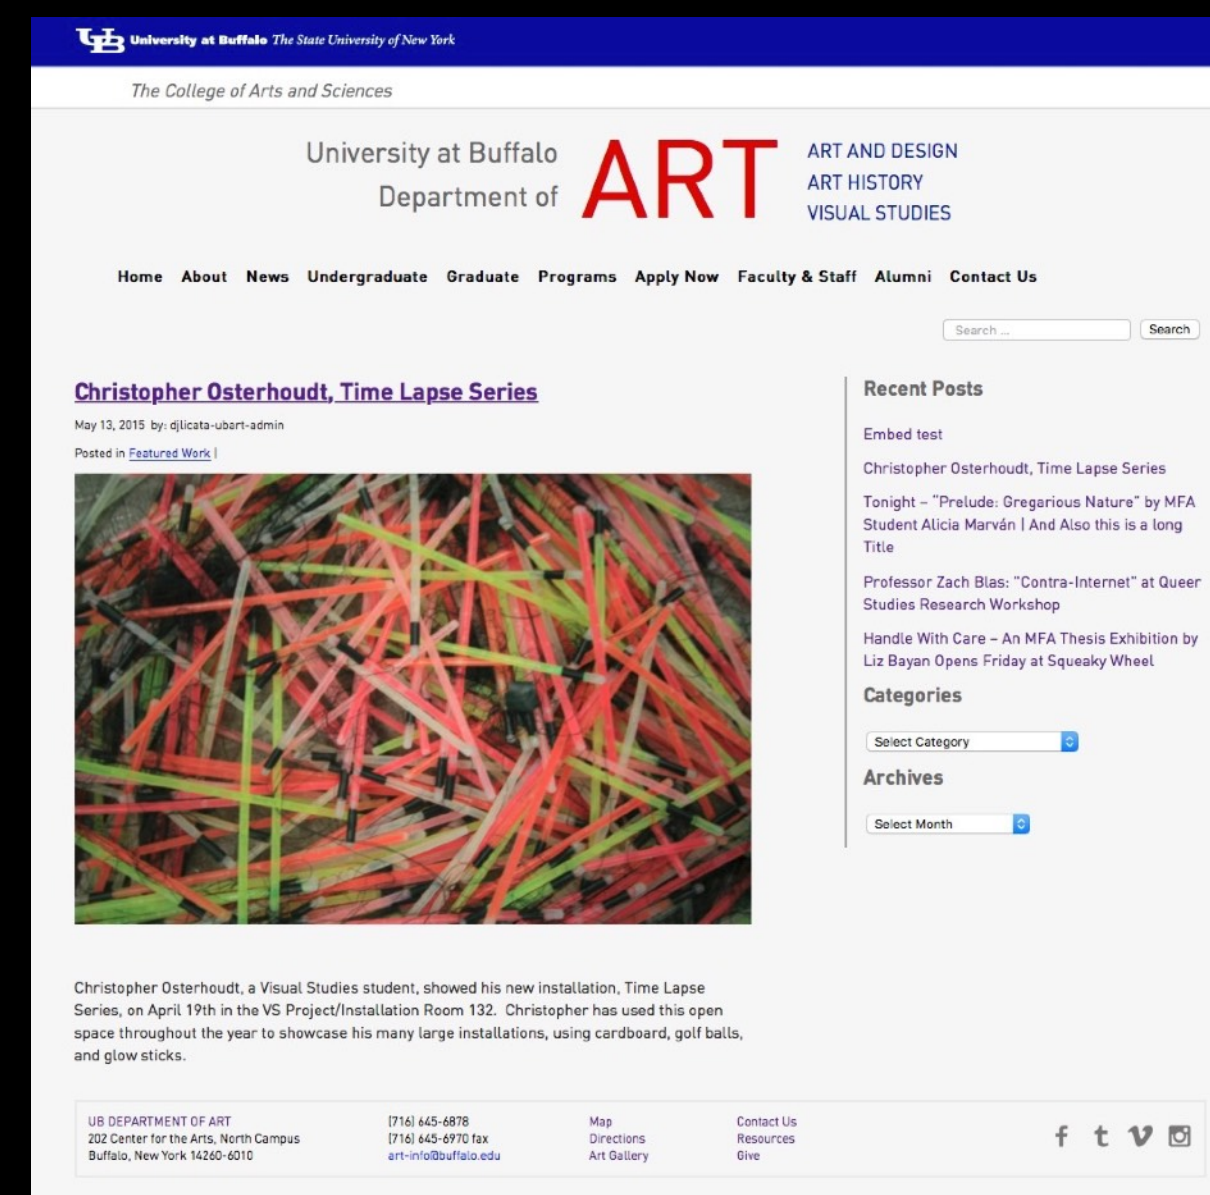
UB University at Buffalo The State University of New York

The College of Arts and Sciences

University at Buffalo Department of ART

ART AND DESIGN
ART HISTORY
VISUAL STUDIES

Home About News Undergraduate Graduate Programs Apply Now Faculty & Staff Alumni Contact Us

Search ... Search

Christopher Osterhoudt, Time Lapse Series

May 13, 2015 by: djlicata-ubart-admin

Posted in Featured Work |

Christopher Osterhoudt, a Visual Studies student, showed his new installation, Time Lapse Series, on April 19th in the VS Project/Installation Room 132. Christopher has used this open space throughout the year to showcase his many large installations, using cardboard, golf balls, and glow sticks.

Recent Posts

Embed test

Christopher Osterhoudt, Time Lapse Series

Tonight – "Prelude: Gregarious Nature" by MFA Student Alicia Marván | And Also this is a long Title

Professor Zach Blas: "Contra-Internet" at Queer Studies Research Workshop

Handle With Care – An MFA Thesis Exhibition by Liz Bayan Opens Friday at Squeaky Wheel

Categories

Select Category

Archives

Select Month

UB DEPARTMENT OF ART
202 Center for the Arts, North Campus
Buffalo, New York 14260-6010

(716) 645-6878
(716) 645-6970 fax
art-info@buffalo.edu

Map
Directions
Art Gallery

Contact Us
Resources
Give